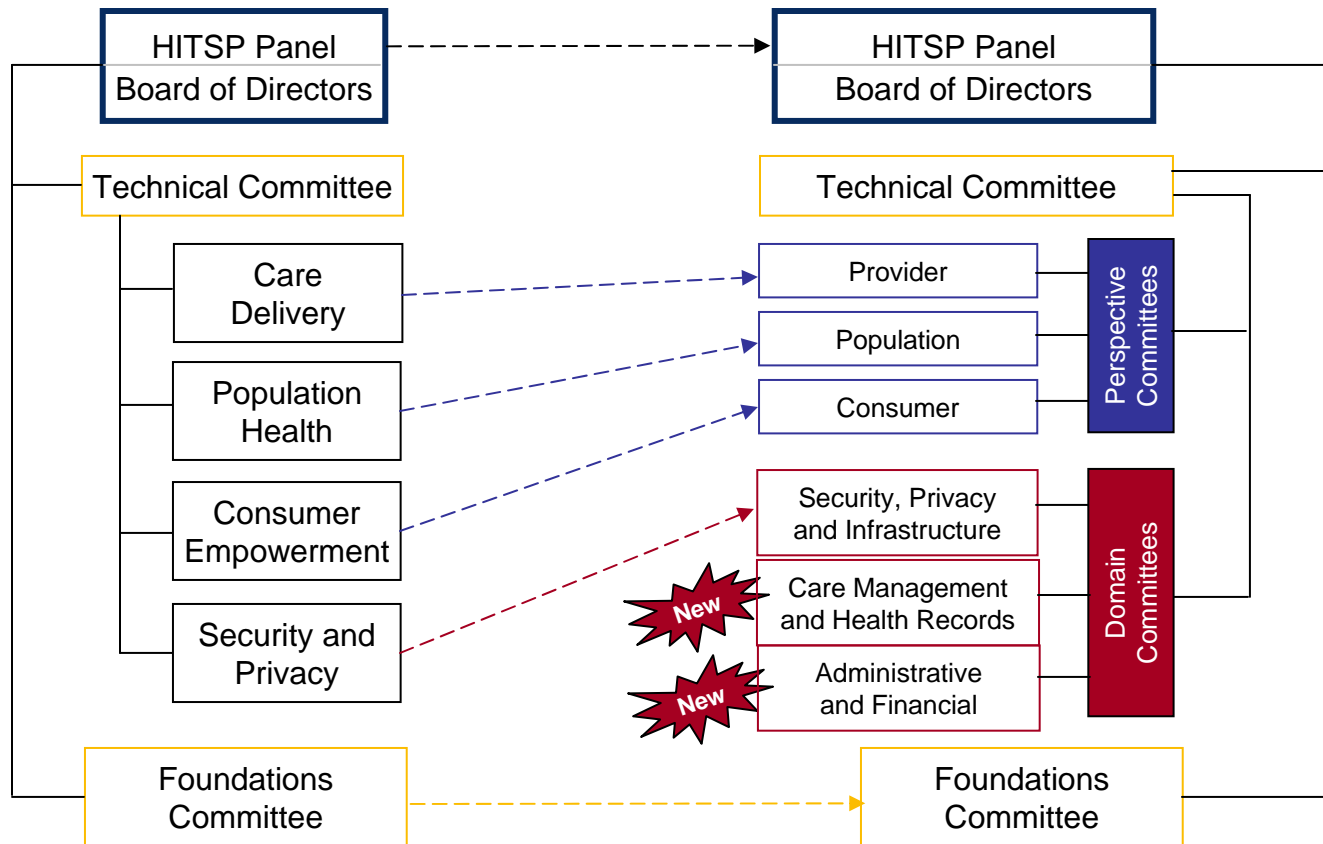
HITSP Panel
Board of Directors

HITSP Panel
Board of Directors

Technical Committee

Technical Committee

Care Delivery

Population Health

Consumer Empowerment

Security and Privacy

Provider

Population

Consumer

Perspective Committees

Security, Privacy and Infrastructure

New

Care Management and Health Records

New

Administrative and Financial

Domain Committees

Foundations Committee

Foundations Committee